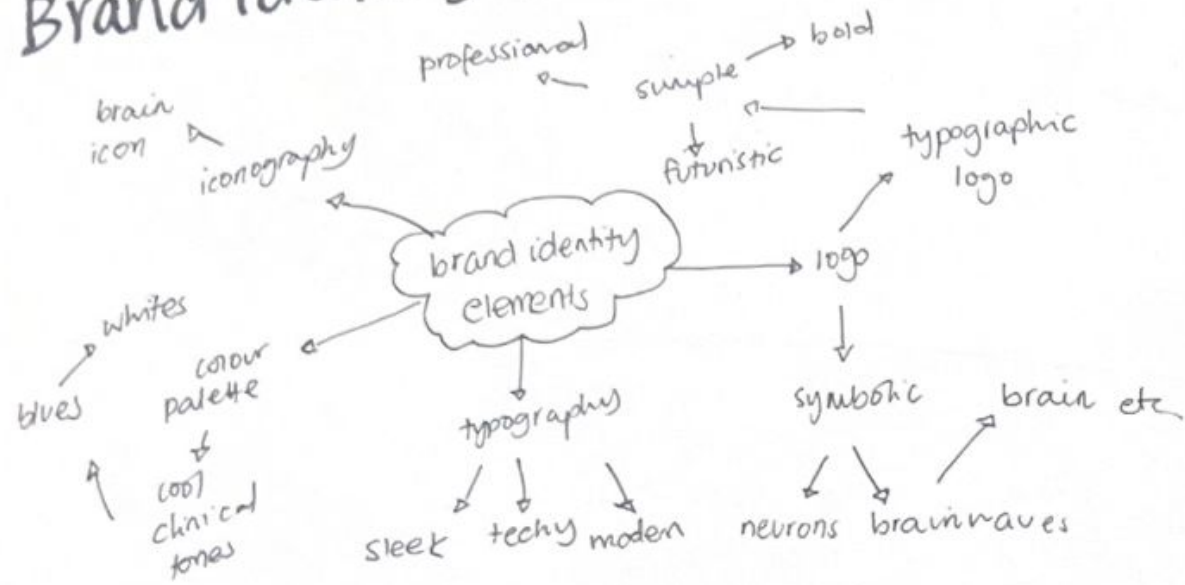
Brand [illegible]

professional
simple
bold
futuristic
typographic logo
brain icon
iconography
brand identity elements
logo
whites
colour palette
blues
cool clinical tones
typography
sleek
techy
moden
symbolic
brain etc
neurons
brainwaves